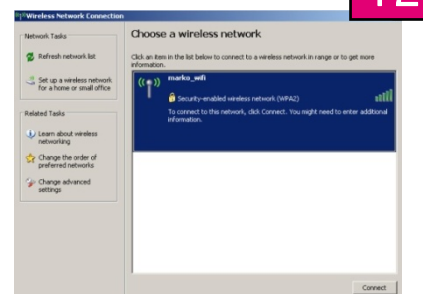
Wireless Network Connection

Network Tasks

Refresh network list

Set up a wireless network for a home or small office

Related Tasks

Learn about wireless networking

Change the order of preferred networks

Change advanced settings

Choose a wireless network

Click an item in the list below to connect to a wireless network in range or to get more information.

marko_wifi

Security-enabled wireless network (WPA2)

To connect to this network, click Connect. You might need to enter additional information.

Connect